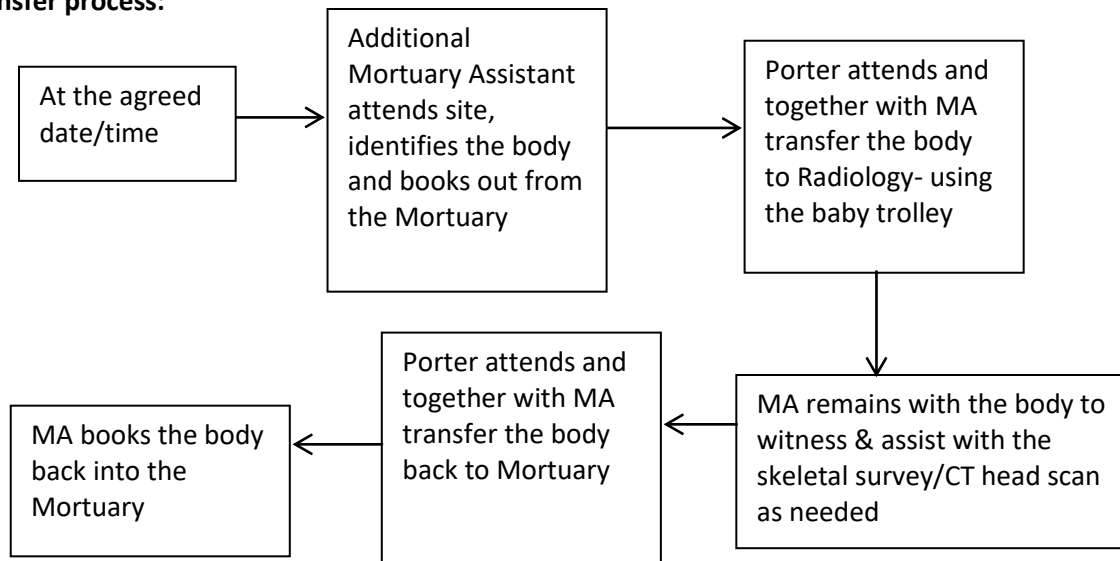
nsfer process:

At the agreed date/time

Additional Mortuary Assistant attends site, identifies the body and books out from the Mortuary

Porter attends and together with MA transfer the body to Radiology- using the baby trolley

MA remains with the body to witness & assist with the skeletal survey/CT head scan as needed

Porter attends and together with MA transfer the body back to Mortuary

MA books the body back into the Mortuary